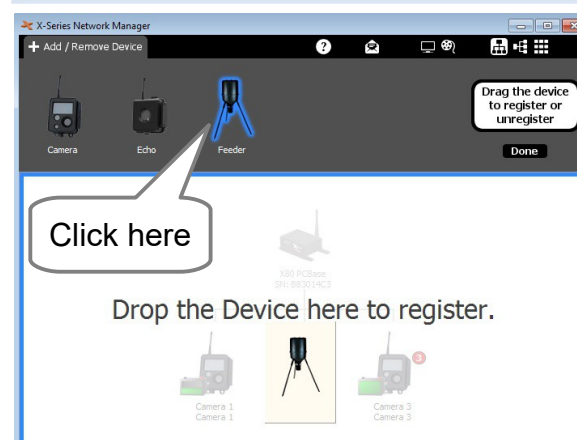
X-Series Network Manager

+ Add / Remove Device

Camera
Echo
Feeder

Drag the device to register or unregister

Done

Click here

X80 PCBase
SN: 883014C3

Drop the Device here to register.

Camera 1
Camera 1

3

Camera 3
Camera 3